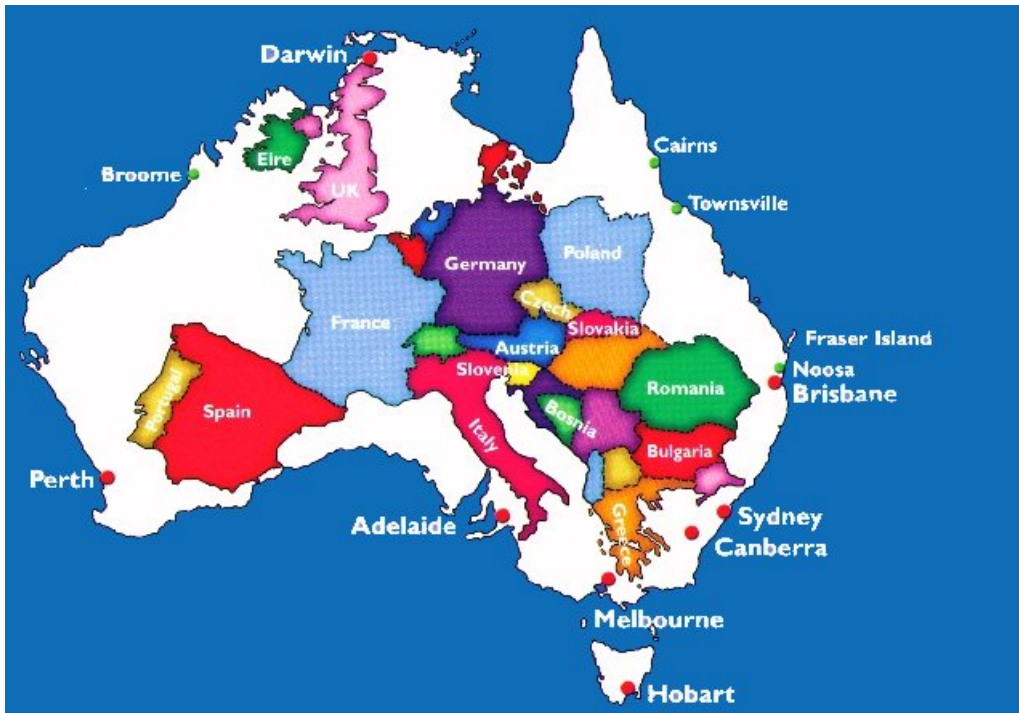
Darwin
Broome
Eire
UK
Cairns
Townsville
Germany
Poland
Czech
Slovakia
France
Austria
Slovenia
Fraser Island
Noosa
Brisbane
Romania
Portugal
Spain
Bosnia
Italy
Bulgaria
Perth
Adelaide
Greece
Sydney
Canberra
Melbourne
Hobart